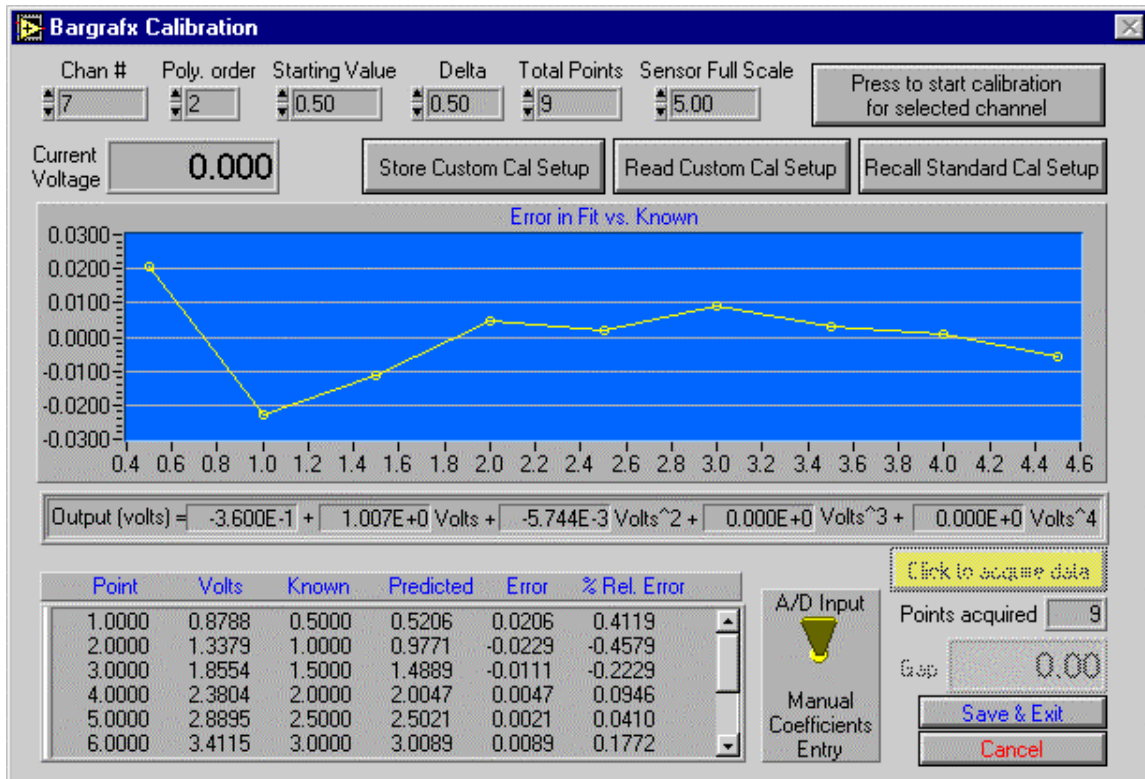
Bargrafx Calibration

Chan # 7
Poly. order 2
Starting Value 0.50
Delta 0.50
Total Points 9
Sensor Full Scale 5.00

Press to start calibration for selected channel

Current Voltage 0.000

Store Custom Cal Setup
Read Custom Cal Setup
Recall Standard Cal Setup

Error in Fit vs. Known

0.0300
0.0200
0.0100
0.0000
-0.0100
-0.0200
-0.0300

0.4 0.6 0.8 1.0 1.2 1.4 1.6 1.8 2.0 2.2 2.4 2.6 2.8 3.0 3.2 3.4 3.6 3.8 4.0 4.2 4.4 4.6

Output (volts) = -3.600E-1 + 1.007E+0 Volts + -5.744E-3 Volts^2 + 0.000E+0 Volts^3 + 0.000E+0 Volts^4

Click to acquire data

| Point | Volts | Known | Predicted | Error | % Rel. Error |
|---|---|---|---|---|---|
| 1.0000 | 0.8788 | 0.5000 | 0.5206 | 0.0206 | 0.4119 |
| 2.0000 | 1.3379 | 1.0000 | 0.9771 | -0.0229 | -0.4579 |
| 3.0000 | 1.8554 | 1.5000 | 1.4889 | -0.0111 | -0.2229 |
| 4.0000 | 2.3804 | 2.0000 | 2.0047 | 0.0047 | 0.0946 |
| 5.0000 | 2.8895 | 2.5000 | 2.5021 | 0.0021 | 0.0410 |
| 6.0000 | 3.4115 | 3.0000 | 3.0089 | 0.0089 | 0.1772 |

A/D Input

Manual Coefficients Entry

Points acquired 9

Gap 0.00

Save & Exit
Cancel